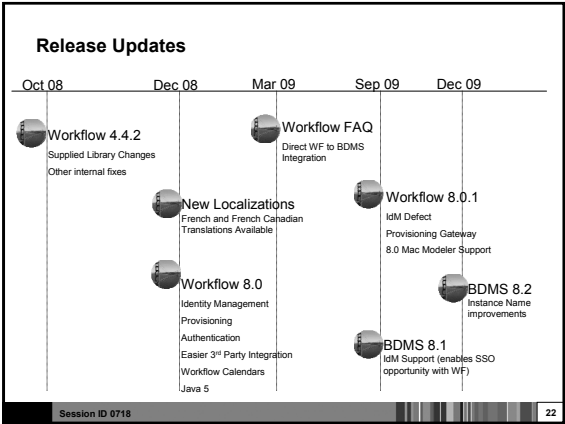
Release Updates

Oct 08

Dec 08

Mar 09

Sep 09

Dec 09

Workflow 4.4.2

Supplied Library Changes

Other internal fixes

Workflow FAQ

Direct WF to BDMS Integration

New Localizations

French and French Canadian Translations Available

Workflow 8.0.1

IdM Defect

Provisioning Gateway

8.0 Mac Modeler Support

Workflow 8.0

Identity Management

Provisioning

Authentication

Easier 3$^{rd}$ Party Integration

Workflow Calendars

Java 5

BDMS 8.2

Instance Name improvements

BDMS 8.1

IdM Support (enables SSO opportunity with WF)

Session ID 0718

22